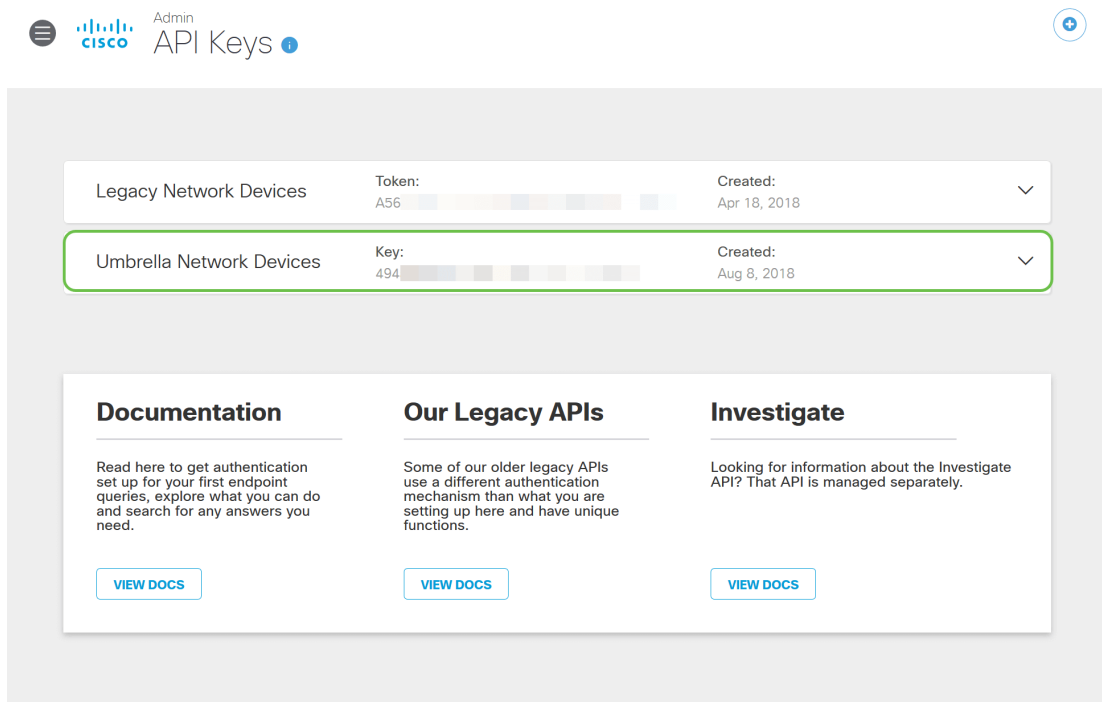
cisco

Admin
API Keys

Legacy Network Devices
Token:
A56
Created:
Apr 18, 2018

Umbrella Network Devices
Key:
494
Created:
Aug 8, 2018

Documentation

Read here to get authentication set up for your first endpoint queries, explore what you can do and search for any answers you need.

VIEW DOCS

Our Legacy APIs

Some of our older legacy APIs use a different authentication mechanism than what you are setting up here and have unique functions.

VIEW DOCS

Investigate

Looking for information about the Investigate API? That API is managed separately.

VIEW DOCS